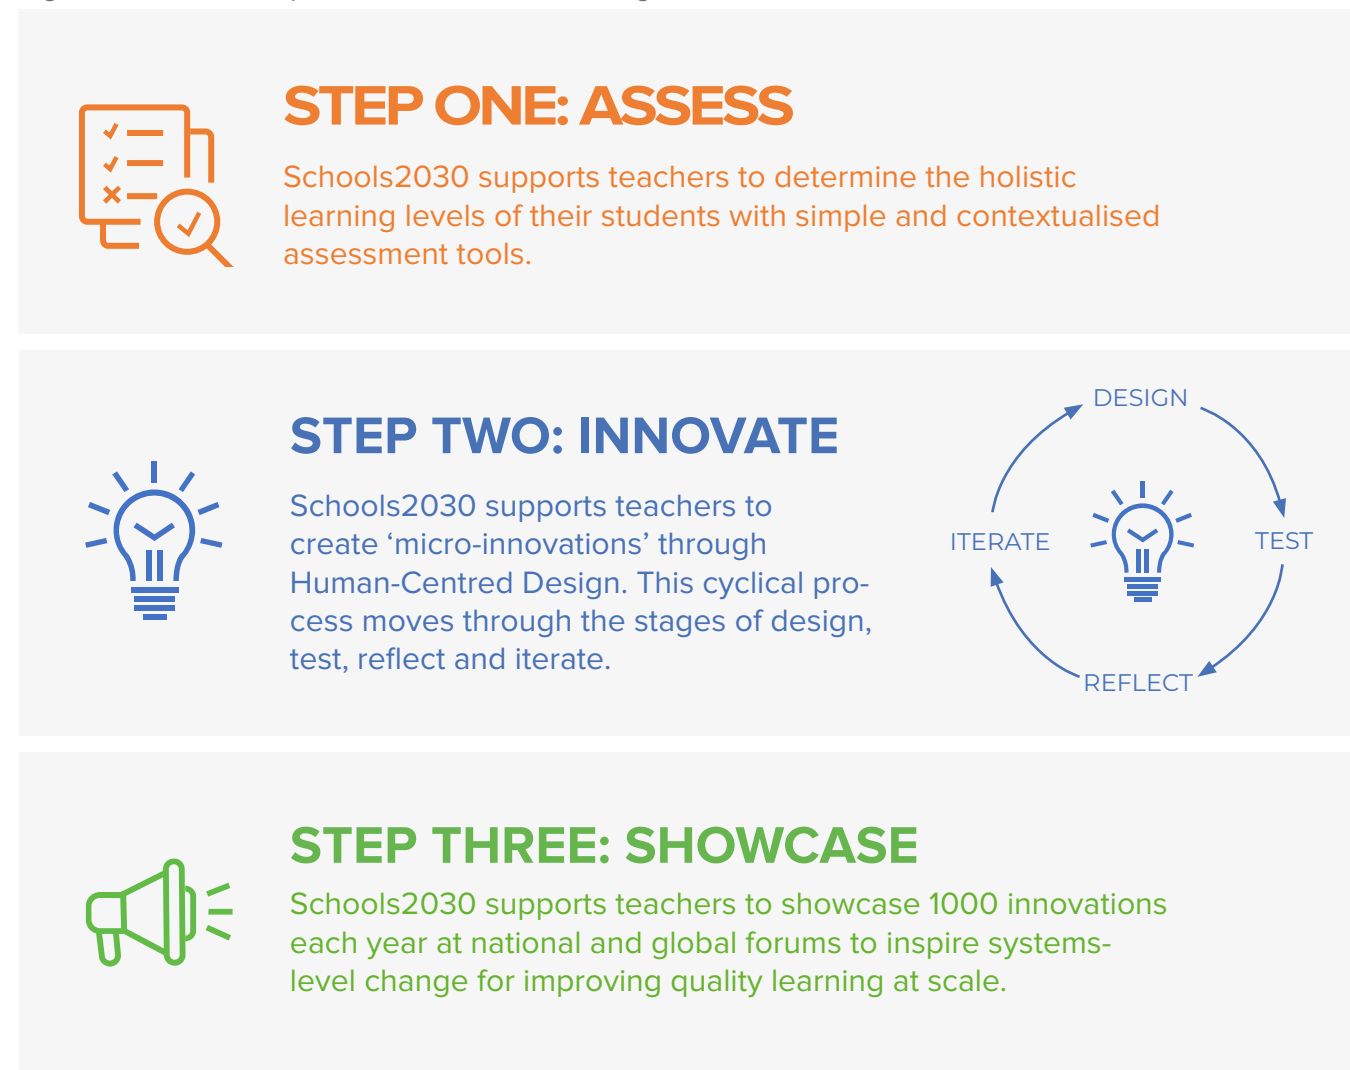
STEP ONE: ASSESS

Schools2030 supports teachers to determine the holistic learning levels of their students with simple and contextualised assessment tools.

STEP TWO: INNOVATE

Schools2030 supports teachers to create ‘micro-innovations’ through Human-Centred Design. This cyclical process moves through the stages of design, test, reflect and iterate.

DESIGN
TEST
REFLECT
ITERATE

STEP THREE: SHOWCASE

Schools2030 supports teachers to showcase 1000 innovations each year at national and global forums to inspire systems-level change for improving quality learning at scale.